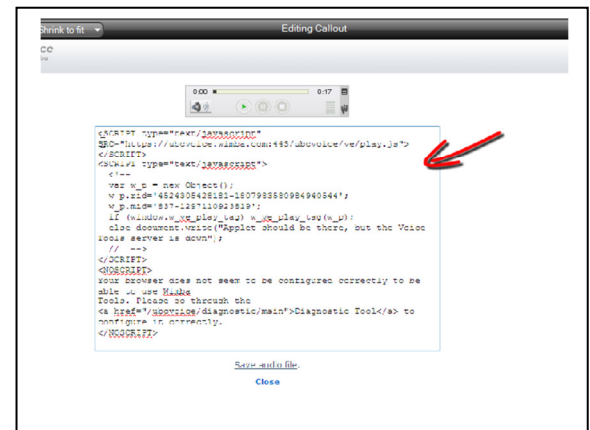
Shrink to fit

Editing Callout

ce

0:00 0:17

<SCRIPT type="text/javascript" SRC="https://ubcvoice.wimba.com:443/ubcvoice/ve/play.js"> </SCRIPT>
<SCRIPT type="text/javascript">
<!--
var w_p = new Object();
w_p.rid='452480542818l-1507983580984940344';
w_p.mid='837-1257110923819';
if (window.w_ve_play_tag) w_ve_play_tag(w_p);
else document.write("Applet should be there, but the Voice Tools server is down");
// -->
</SCRIPT>
<NOSCRIPT>
Your browser does not seem to be configured correctly to be able to use Wimba Tools. Please go through the
<a href="/ubcvoice/diagnostic/main">Diagnostic Tool</a> to configure it correctly.
</NOSCRIPT>

Save audio file.

Close